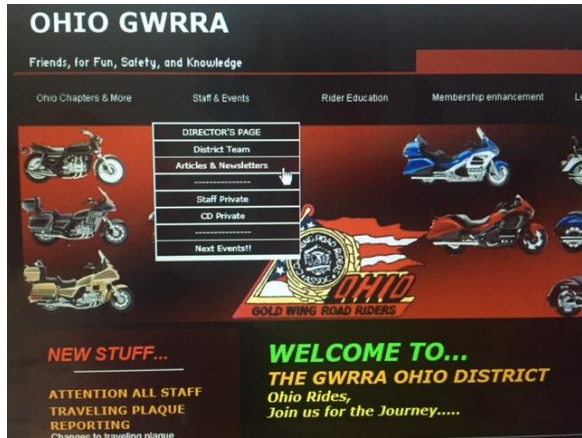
OHIO GWRRA

Friends, for Fun, Safety, and Knowledge

Ohio Chapters & More
Staff & Events
Rider Education
Membership enhancement
L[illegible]

DIRECTOR'S PAGE
District Team
Articles & Newsletters
---------------
Staff Private
CD Private
---------------
Next Events!!

OHIO
GOLD WING ROAD RIDERS

NEW STUFF...

ATTENTION ALL STAFF
TRAVELING PLAQUE REPORTING
Changes to traveling plaque

WELCOME TO...
THE GWRRA OHIO DISTRICT
Ohio Rides,
Join us for the Journey.....